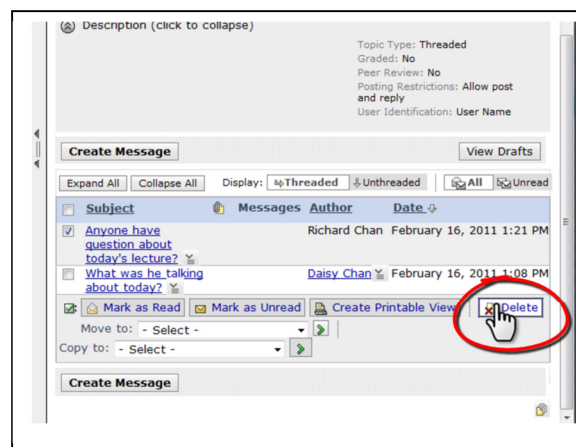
Description (click to collapse)

Topic Type: Threaded
Graded: No
Peer Review: No
Posting Restrictions: Allow post and reply
User Identification: User Name

Create Message

View Drafts

Expand All | Collapse All | Display: Threaded | Unthreaded | All | Unread

| | Subject | | Messages | Author | Date |
|---|---|---|---|---|---|
| ☑ | Anyone have question about today's lecture? | | | Richard Chan | February 16, 2011 1:21 PM |
| ☐ | What was he talking about today? | | | Daisy Chan | February 16, 2011 1:08 PM |

Mark as Read | Mark as Unread | Create Printable View | Delete

Move to: - Select -
Copy to: - Select -

Create Message